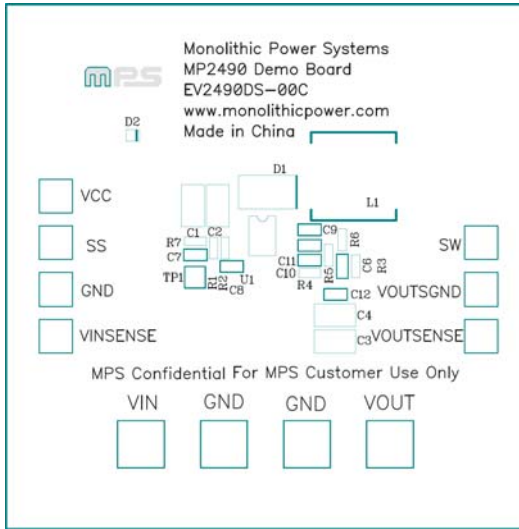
MPS

Monolithic Power Systems
MP2490 Demo Board
EV2490DS-00C
www.monolithicpower.com
Made in China

D2

D1

L1

VCC

SS

GND

VINSENSE

SW

VOUTSGND

VOUTSENSE

C1 C2
R7
C7
TP1
R1 R2 C8 U1

C9
C11
C10
R4
R5
R6
C6 R3
C12
C4
C3

MPS Confidential For MPS Customer Use Only

VIN GND GND VOUT